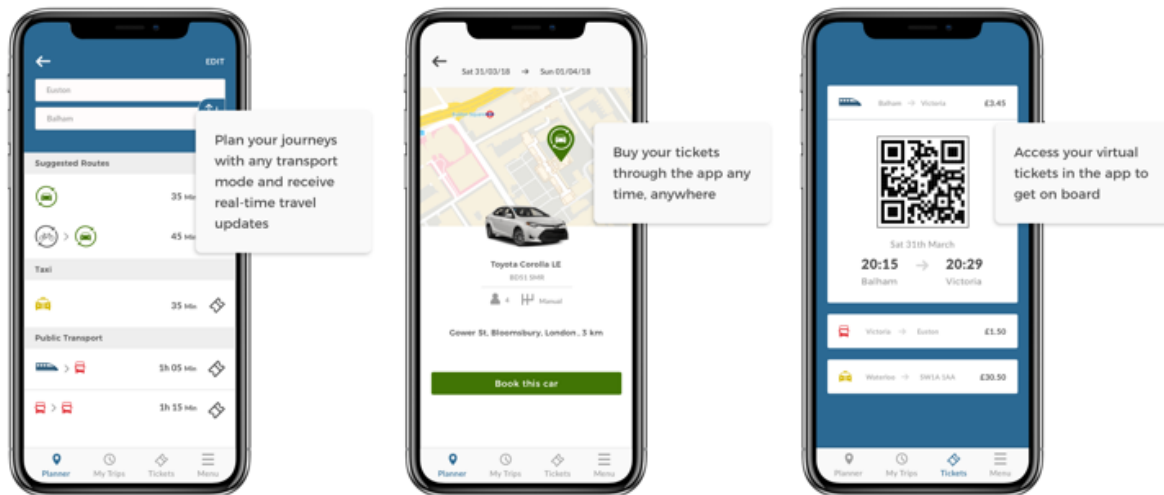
EDIT

Euston

Balham

Plan your journeys with any transport mode and receive real-time travel updates

Suggested Routes

35 Min

45 Min

Taxi

35 Min

Public Transport

1h 05 Min

1h 15 Min

Planner My Trips Tickets Menu

Sat 31/03/18 → Sun 01/04/18

Buy your tickets through the app any time, anywhere

Toyota Corolla LE

BD51 SMR

4 Manual

Gower St, Bloomsbury, London , 3 km

Book this car

Planner My Trips Tickets Menu

Balham → Victoria £3.45

Access your virtual tickets in the app to get on board

Sat 31th March

20:15 → 20:29

Balham Victoria

Victoria → Euston £1.50

Waterloo → SW1A 1AA £30.50

Planner My Trips Tickets Menu